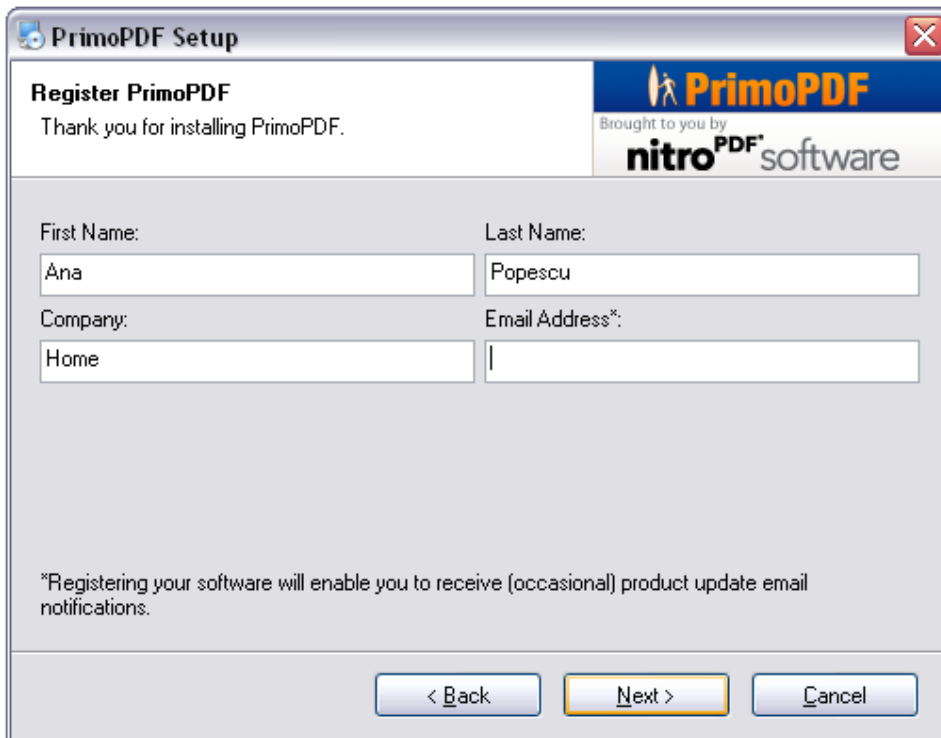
PrimoPDF Setup

Register PrimoPDF
Thank you for installing PrimoPDF.

PrimoPDF
Brought to you by
nitro$^{PDF}$ software

First Name:
Ana

Last Name:
Popescu

Company:
Home

Email Address*:

*Registering your software will enable you to receive (occasional) product update email notifications.

< Back
Next >
Cancel